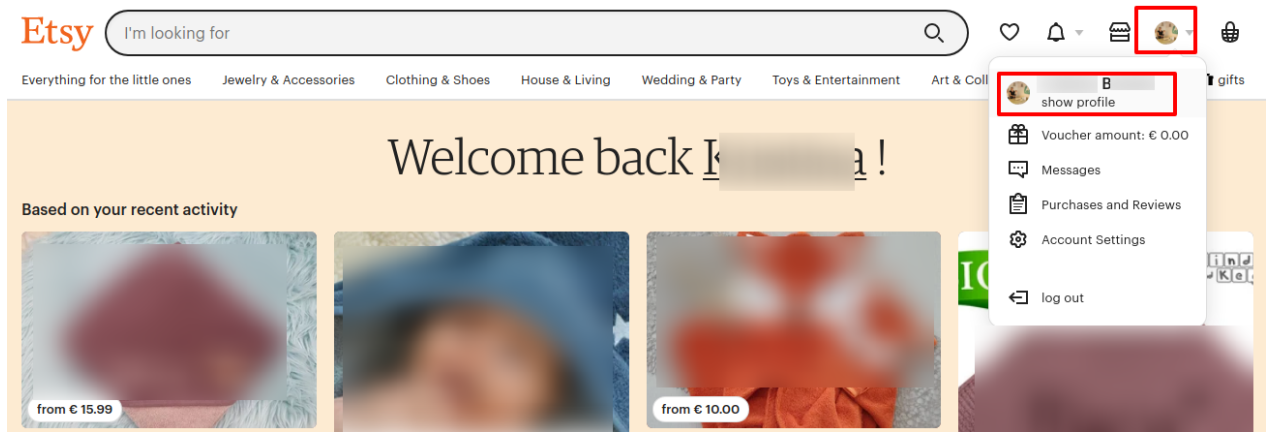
Etsy

I'm looking for

Everything for the little ones
Jewelry & Accessories
Clothing & Shoes
House & Living
Wedding & Party
Toys & Entertainment
Art & Coll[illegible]
gifts

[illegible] B
show profile

Voucher amount: € 0.00
Messages
Purchases and Reviews
Account Settings
log out

Welcome back K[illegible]a !

Based on your recent activity

from € 15.99

from € 10.00